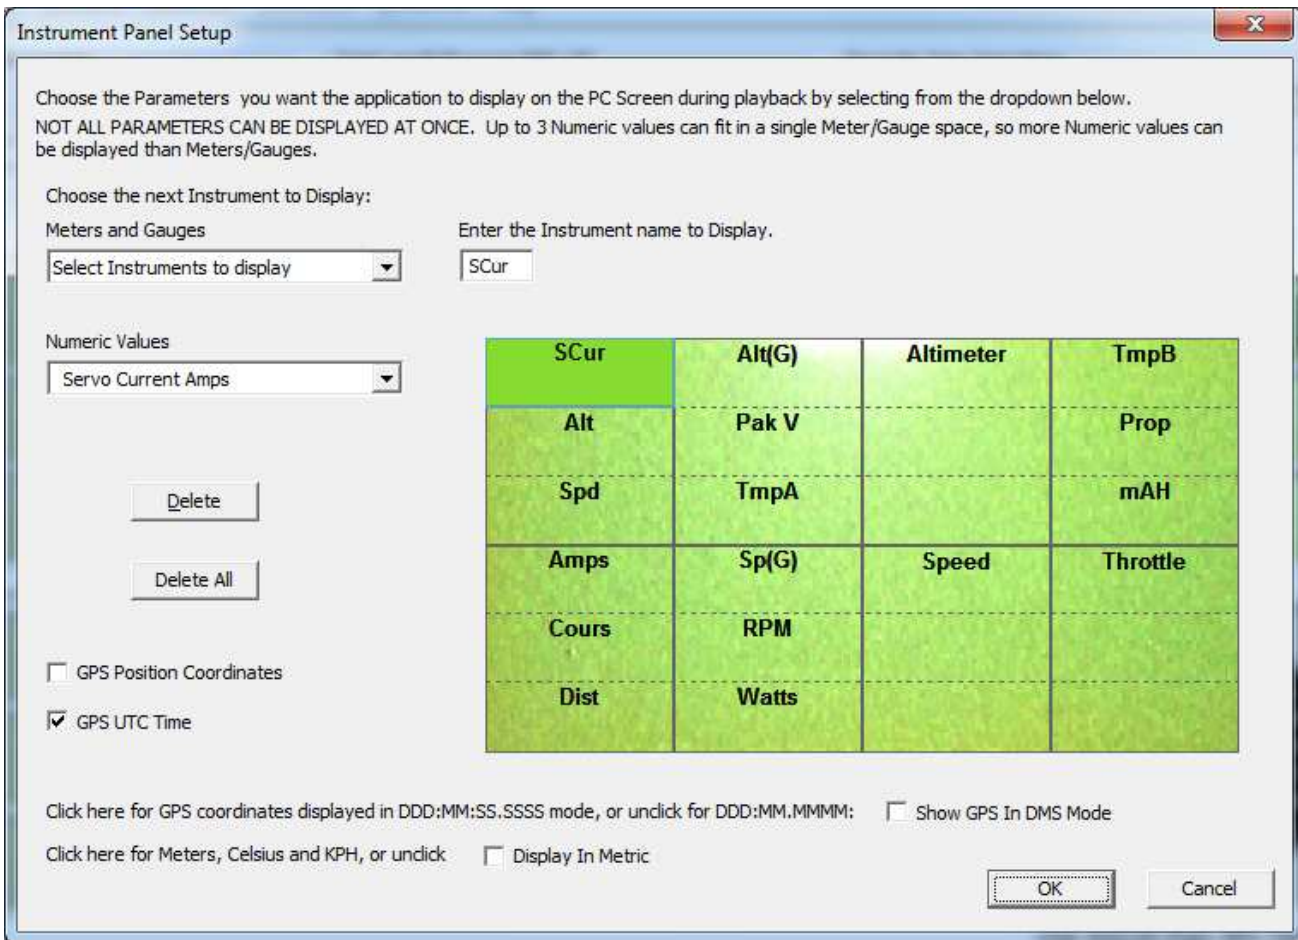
Instrument Panel Setup

Choose the Parameters you want the application to display on the PC Screen during playback by selecting from the dropdown below.
NOT ALL PARAMETERS CAN BE DISPLAYED AT ONCE. Up to 3 Numeric values can fit in a single Meter/Gauge space, so more Numeric values can be displayed than Meters/Gauges.

Choose the next Instrument to Display:
Meters and Gauges
Select Instruments to display

Enter the Instrument name to Display.
SCur

Numeric Values
Servo Current Amps

| SCur | Alt(G) | Altimeter | TmpB |
|---|---|---|---|
| Alt | Pak V | | Prop |
| Spd | TmpA | | mAH |
| Amps | Sp(G) | Speed | Throttle |
| Cours | RPM | | |
| Dist | Watts | | |

Delete

Delete All

GPS Position Coordinates

GPS UTC Time

Click here for GPS coordinates displayed in DDD:MM:SS.SSSS mode, or unclick for DDD:MM.MMMM: Show GPS In DMS Mode

Click here for Meters, Celsius and KPH, or unclick Display In Metric

OK Cancel